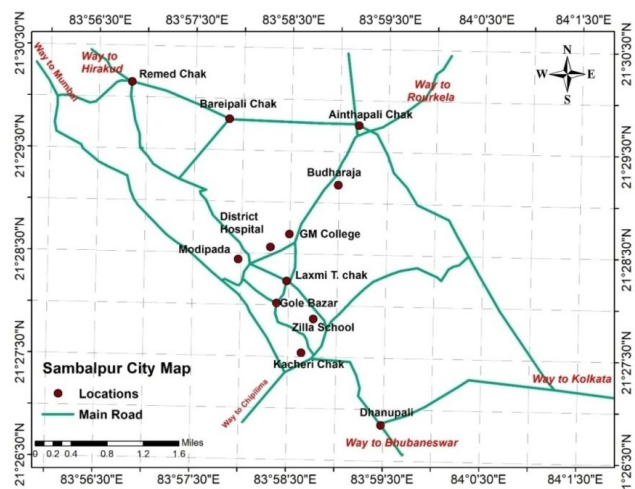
83°56'30"E 83°57'30"E 83°58'30"E 83°59'30"E 84°0'30"E 84°1'30"E

21°30'30"N
21°29'30"N
21°28'30"N
21°27'30"N
21°26'30"N

21°30'30"N
21°29'30"N
21°28'30"N
21°27'30"N
21°26'30"N

N
W E
S

Way to Mumbai
Way to Hirakud
Remed Chak
Bareipali Chak
Ainthapali Chak
Way to Rourkela
Budharaja
District Hospital
GM College
Modipada
Laxmi T. chak
Gole Bazar
Zilla School
Kacheri Chak
Way to Chiplima
Way to Kolkata
Dhanupali
Way to Bhubaneswar

Sambalpur City Map
Locations
Main Road

0 0.2 0.4 0.8 1.2 1.6 Miles

83°56'30"E 83°57'30"E 83°58'30"E 83°59'30"E 84°0'30"E 84°1'30"E